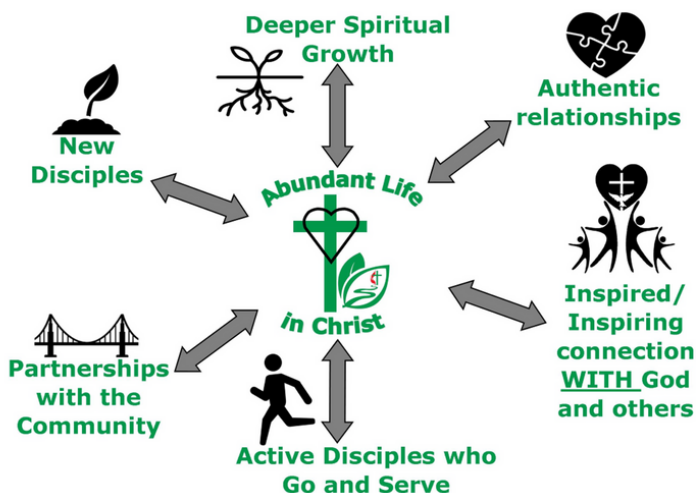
Deeper Spiritual Growth

Authentic relationships

New Disciples

Abundant Life

in Christ

Inspired/ Inspiring connection WITH God and others

Partnerships with the Community

Active Disciples who Go and Serve